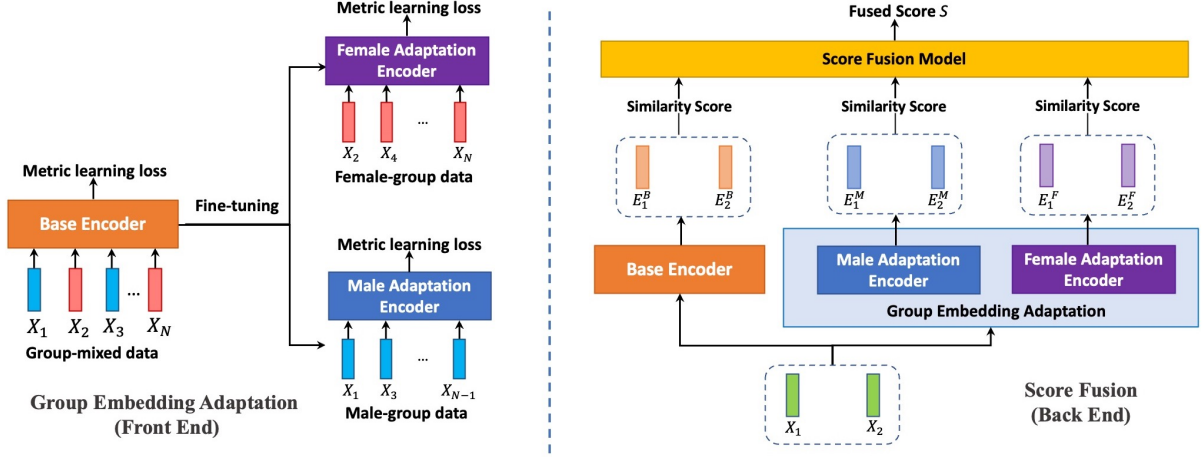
Metric learning loss

Female Adaptation Encoder

$X_2$ $X_4$ ... $X_N$

Female-group data

Metric learning loss

Base Encoder

Fine-tuning

$X_1$ $X_2$ $X_3$ ... $X_N$

Group-mixed data

Metric learning loss

Male Adaptation Encoder

$X_1$ $X_3$ ... $X_{N-1}$

Male-group data

Group Embedding Adaptation (Front End)

Fused Score $S$

Score Fusion Model

Similarity Score

Similarity Score

Similarity Score

$E_1^B$ $E_2^B$

$E_1^M$ $E_2^M$

$E_1^F$ $E_2^F$

Base Encoder

Male Adaptation Encoder

Female Adaptation Encoder

Group Embedding Adaptation

$X_1$ $X_2$

Score Fusion (Back End)